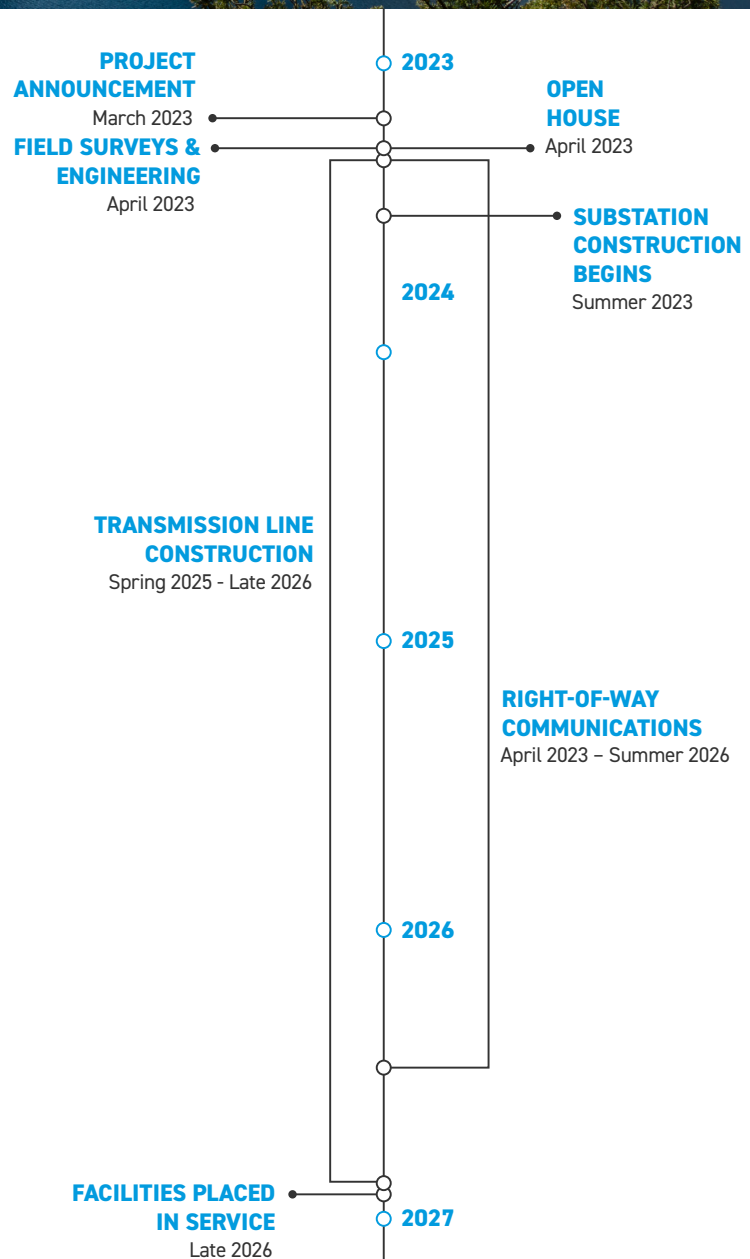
2023

PROJECT ANNOUNCEMENT
March 2023

OPEN HOUSE
April 2023

FIELD SURVEYS & ENGINEERING
April 2023

SUBSTATION CONSTRUCTION BEGINS
Summer 2023

2024

TRANSMISSION LINE CONSTRUCTION
Spring 2025 - Late 2026

2025

RIGHT-OF-WAY COMMUNICATIONS
April 2023 – Summer 2026

2026

FACILITIES PLACED IN SERVICE
Late 2026

2027